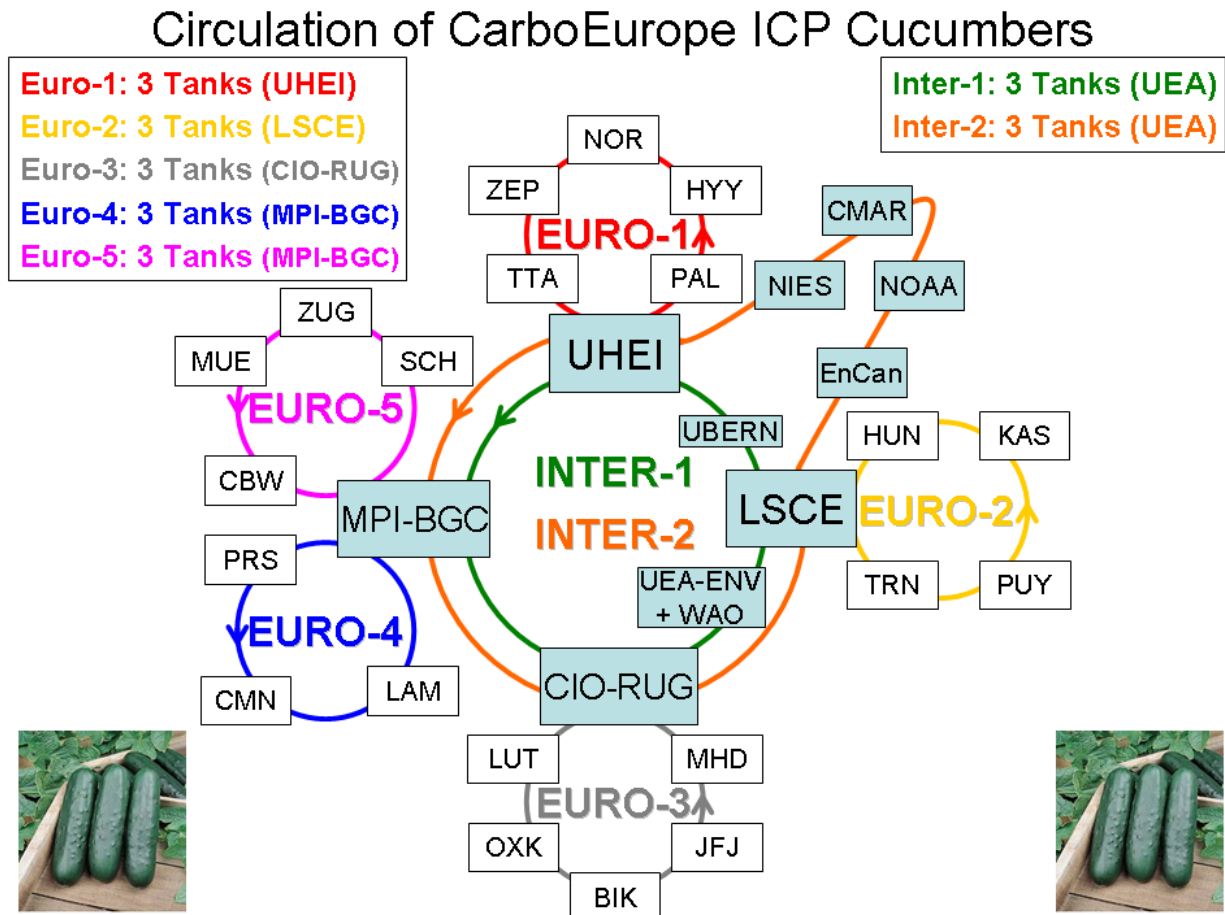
Circulation of CarboEurope ICP Cucumbers

Euro-1: 3 Tanks (UHEI)
Euro-2: 3 Tanks (LSCE)
Euro-3: 3 Tanks (CIO-RUG)
Euro-4: 3 Tanks (MPI-BGC)
Euro-5: 3 Tanks (MPI-BGC)

Inter-1: 3 Tanks (UEA)
Inter-2: 3 Tanks (UEA)

NOR
ZEP
HYY
EURO-1
TTA
PAL
CMAR
NIES
NOAA
ZUG
MUE
SCH
UHEI
EnCan
EURO-5
UBERN
HUN
KAS
INTER-1
CBW
LSCE
EURO-2
MPI-BGC
INTER-2
PRS
TRN
PUY
UEA-ENV + WAO
EURO-4
CMN
LAM
CIO-RUG
LUT
MHD
EURO-3
OXK
JFJ
BIK